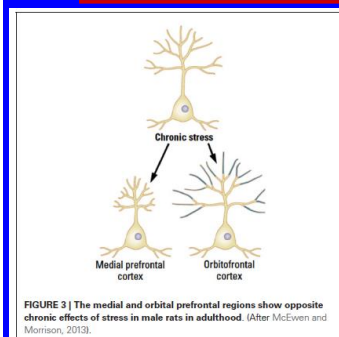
Chronic stress

Medial prefrontal cortex

Orbitofrontal cortex

FIGURE 3 | The medial and orbital prefrontal regions show opposite chronic effects of stress in male rats in adulthood. (After McEwen and Morrison, 2013).